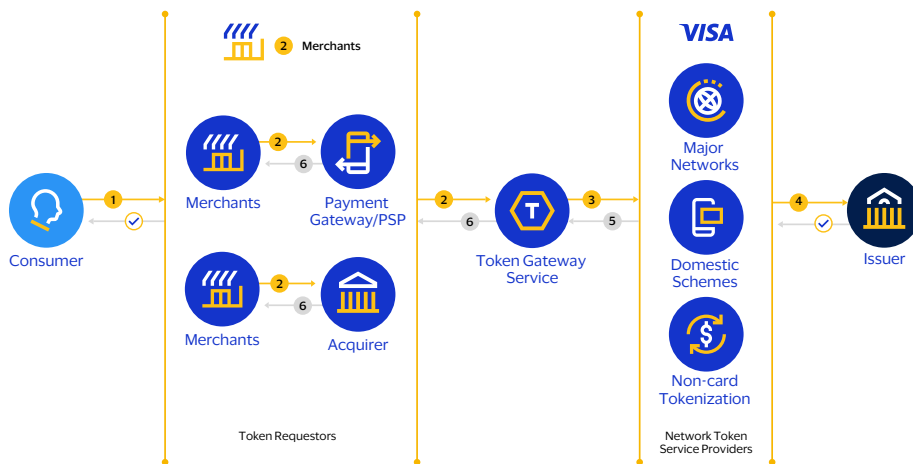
2 Merchants

VISA

1

Consumer

Merchants

2

6

Payment Gateway/PSP

Merchants

2

6

Acquirer

2

6

Token Gateway Service

3

5

Major Networks

Domestic Schemes

Non-card Tokenization

4

Issuer

Token Requestors

Network Token Service Providers